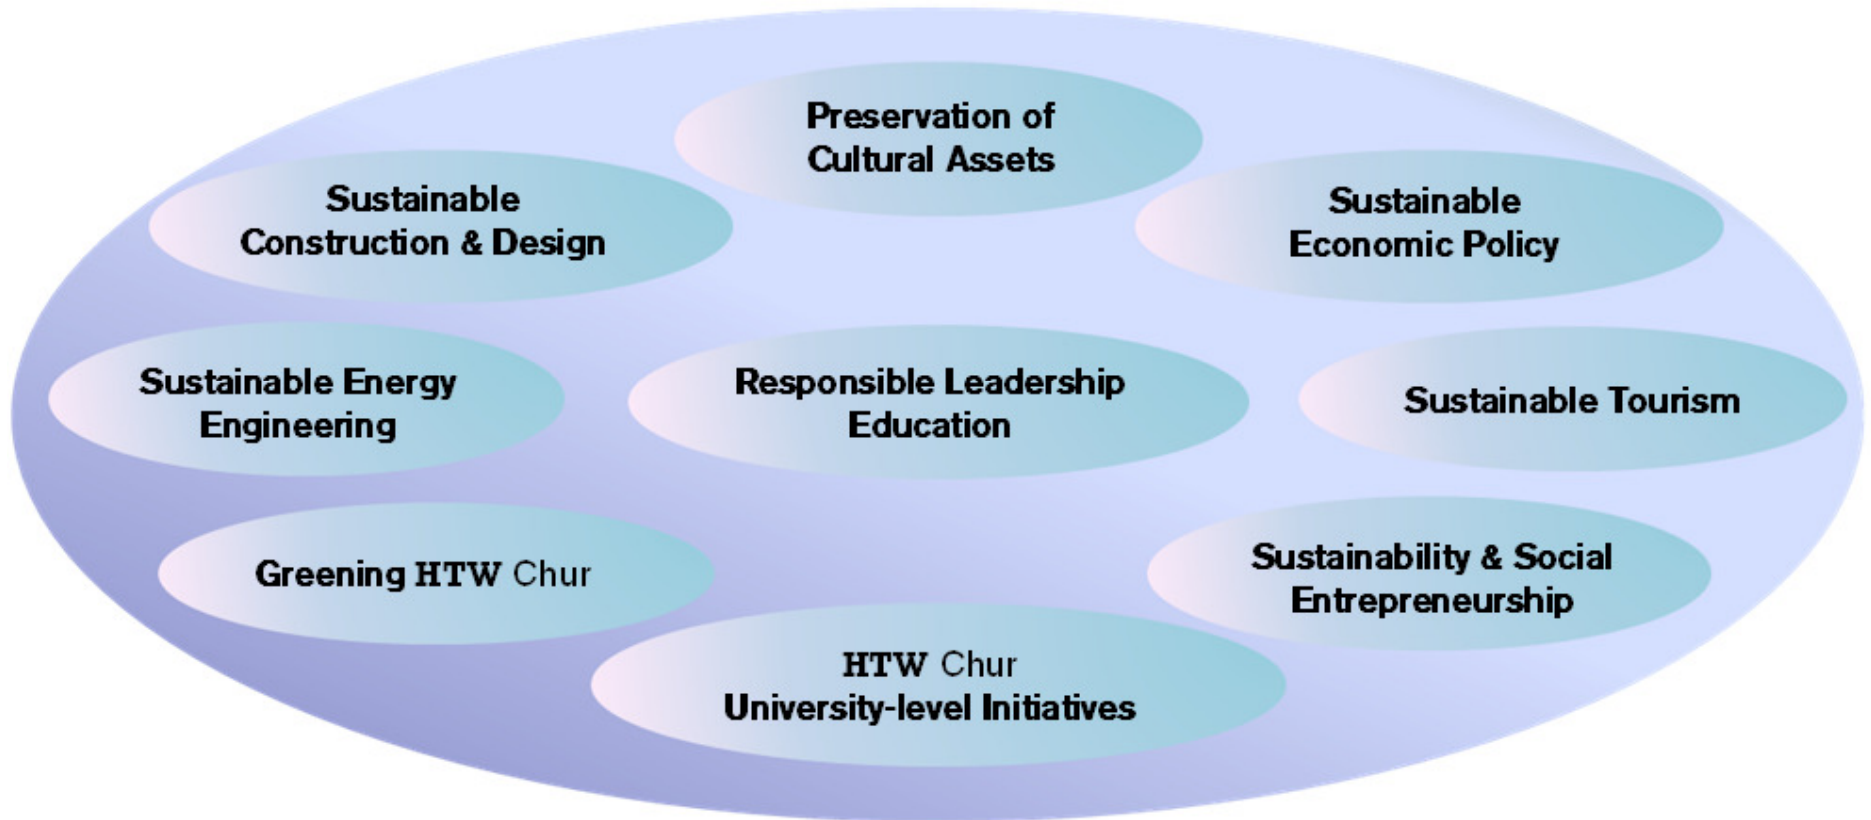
Preservation of Cultural Assets

Sustainable Construction & Design

Sustainable Economic Policy

Sustainable Energy Engineering

Responsible Leadership Education

Sustainable Tourism

Greening HTW Chur

Sustainability & Social Entrepreneurship

HTW Chur University-level Initiatives